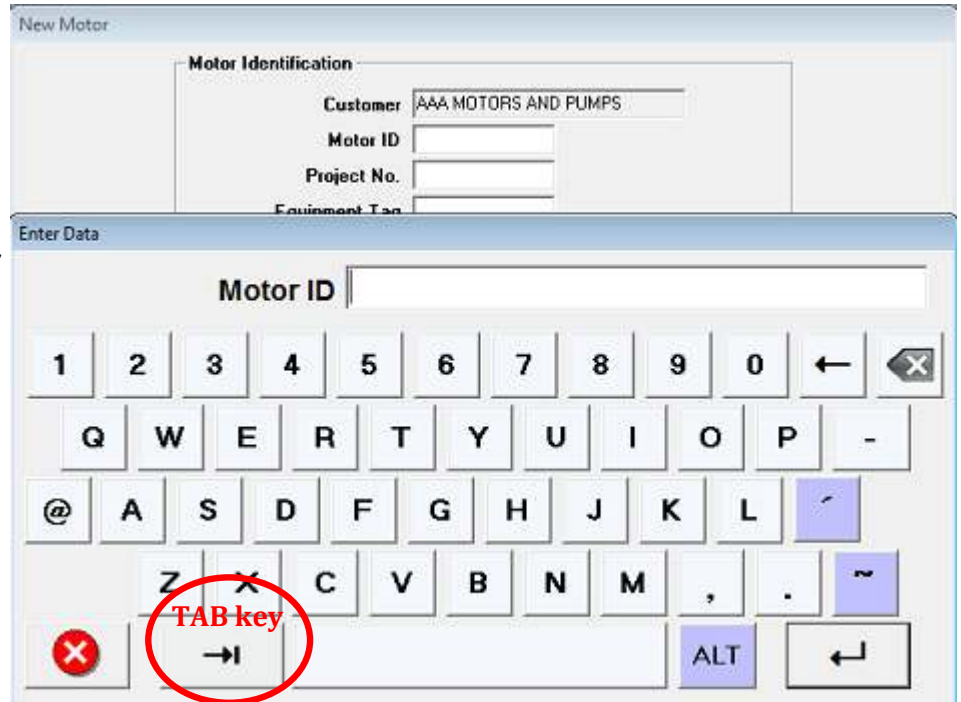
New Motor

Motor Identification

Customer AAA MOTORS AND PUMPS

Motor ID

Project No.

Equipment Tag

Enter Data

Motor ID

1 2 3 4 5 6 7 8 9 0 ←

Q W E R T Y U I O P -

@ A S D F G H J K L ´

Z X C V B N M , . ~

TAB key

→|

ALT

↵